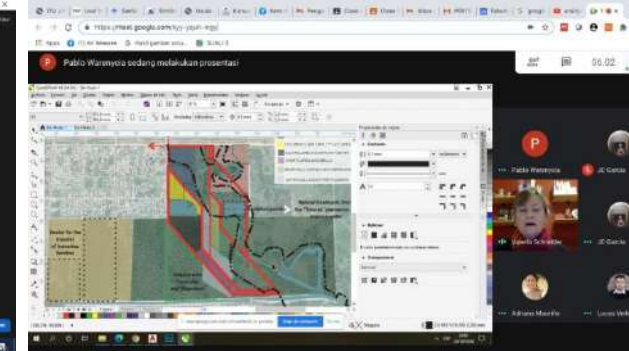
https://meet.google.com/kyy-yqun-xqq

Pablo Warenycia sedang melakukan presentasi

06.02

P

Pablo Warenycia

JC García

Ysabela Schneider

JC García

Adriano Mauriño

Lucas Velle

Natural Ecotone: Don
the "Esteros" preservation

Bosque for the
Ecotonic
of Ecoturistic
Corridor

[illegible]